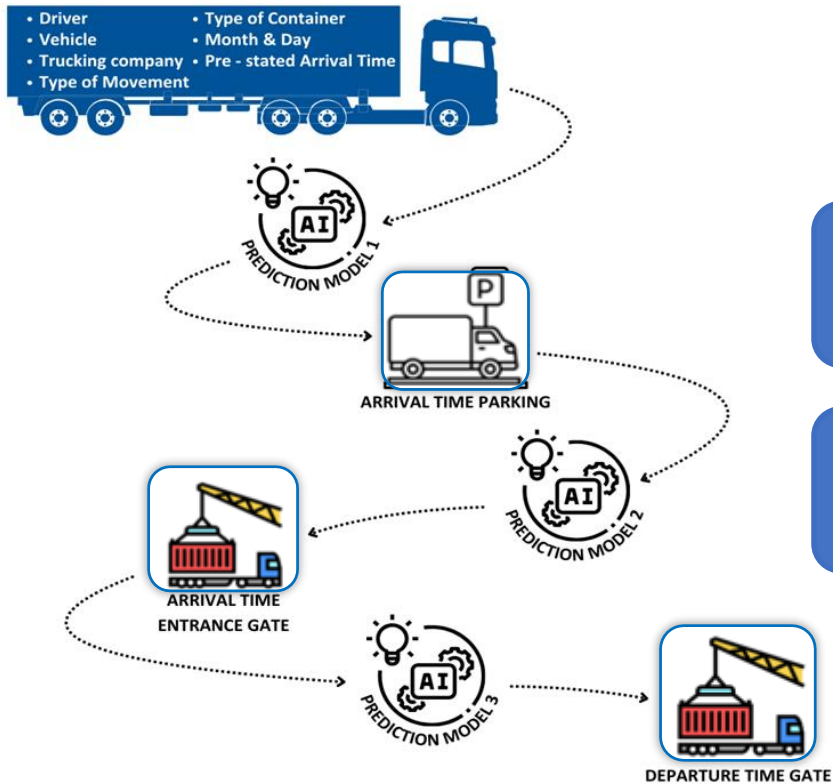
• Driver
• Vehicle
• Trucking company
• Type of Movement
• Type of Container
• Month & Day
• Pre - stated Arrival Time

AI
PREDICTION MODEL 1

P

ARRIVAL TIME PARKING

AI
PREDICTION MODEL 2

ARRIVAL TIME ENTRANCE GATE

AI
PREDICTION MODEL 3

DEPARTURE TIME GATE